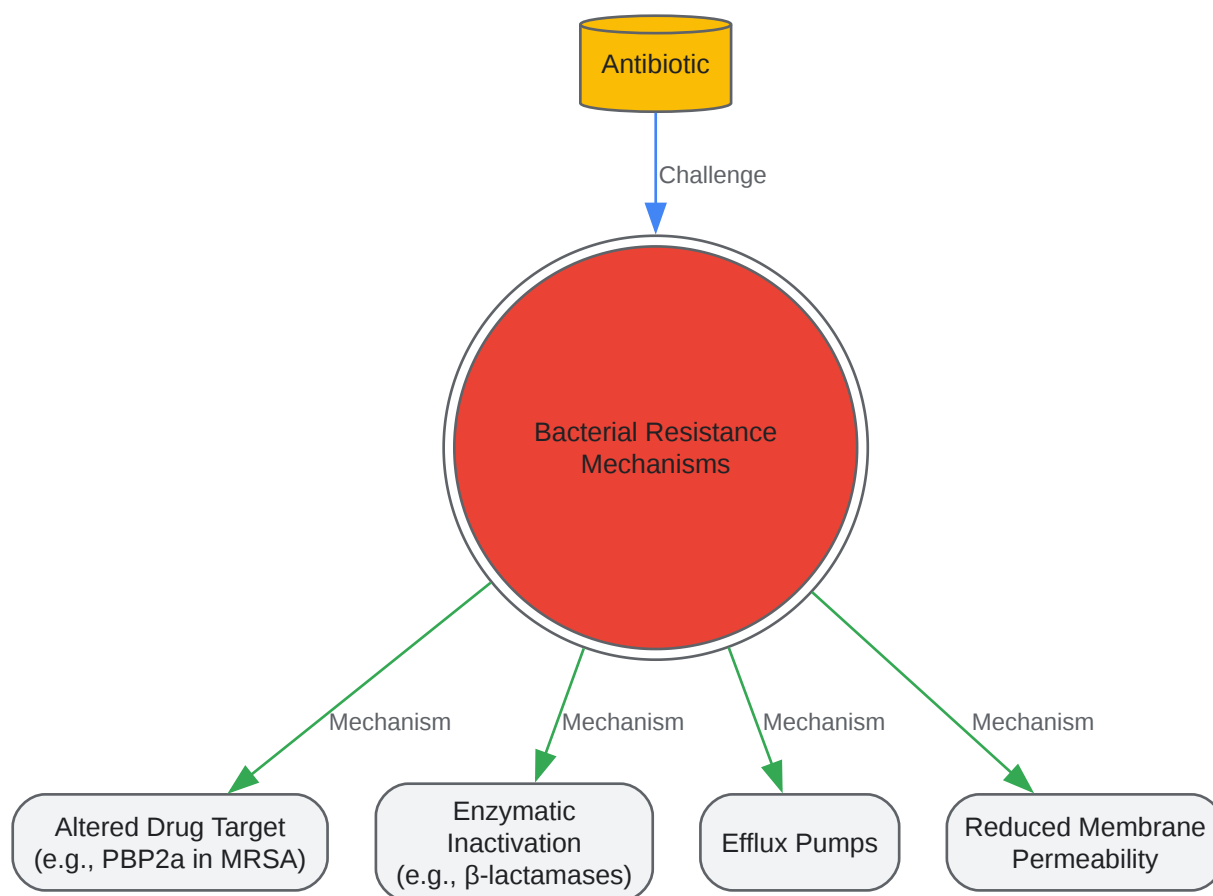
Antibiotic

Challenge

Bacterial Resistance Mechanisms

Mechanism

Mechanism

Mechanism

Mechanism

Altered Drug Target (e.g., PBP2a in MRSA)

Enzymatic Inactivation (e.g., β-lactamases)

Efflux Pumps

Reduced Membrane Permeability